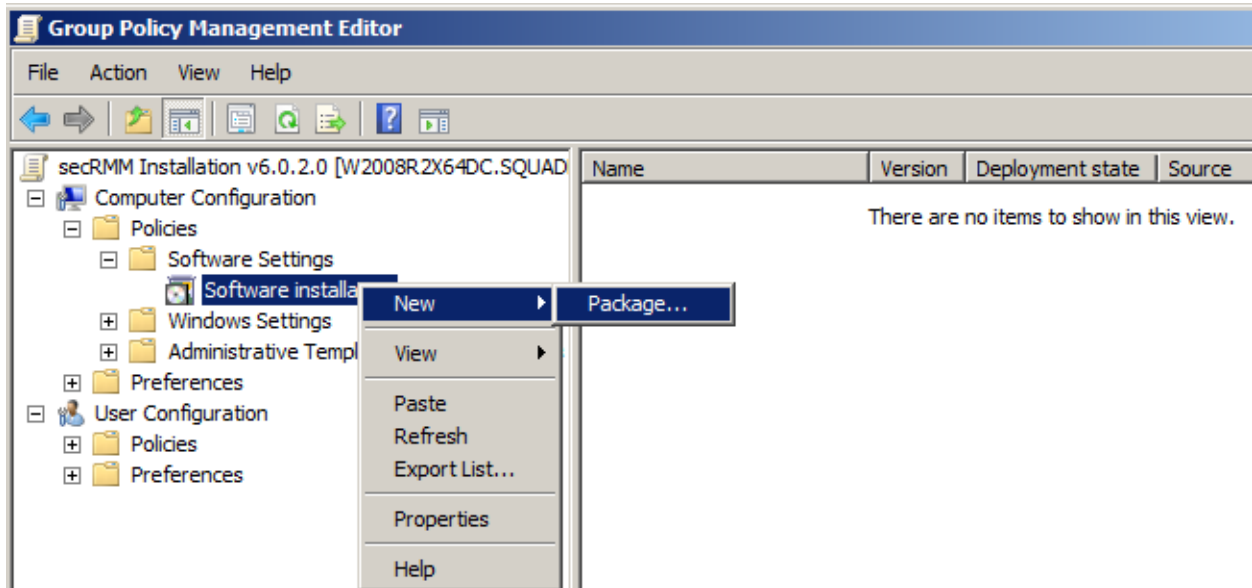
Group Policy Management Editor

File Action View Help

secRMM Installation v6.0.2.0 [W2008R2X64DC.SQUAD
Computer Configuration
Policies
Software Settings
Software installa
Windows Settings
Administrative Templ
Preferences
User Configuration
Policies
Preferences

New
View
Paste
Refresh
Export List...
Properties
Help

Package...

| Name | Version | Deployment state | Source |
|---|---|---|---|

There are no items to show in this view.